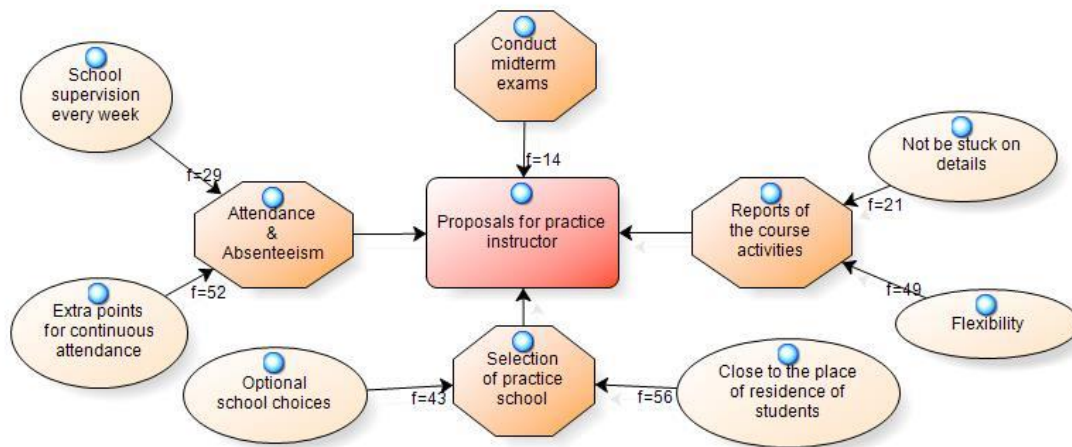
Conduct midterm exams

School supervision every week

f=14

Not be stuck on details

f=29

Attendance & Absenteeism

Proposals for practice instructor

Reports of the course activities

f=21

f=52

f=49

Extra points for continuous attendance

Flexibility

Optional school choices

Selection of practice school

Close to the place of residence of students

f=43

f=56